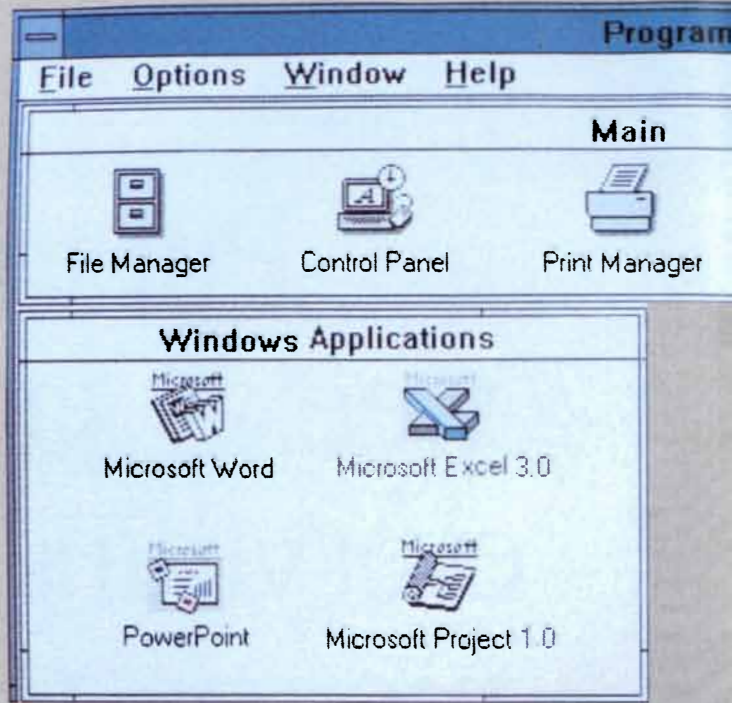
Program

File Options Window Help

Main

File Manager
Control Panel
Print Manager

Windows Applications

Microsoft
Microsoft Word

Microsoft
Microsoft Excel 3.0

Microsoft
PowerPoint

Microsoft
Microsoft Project 1.0